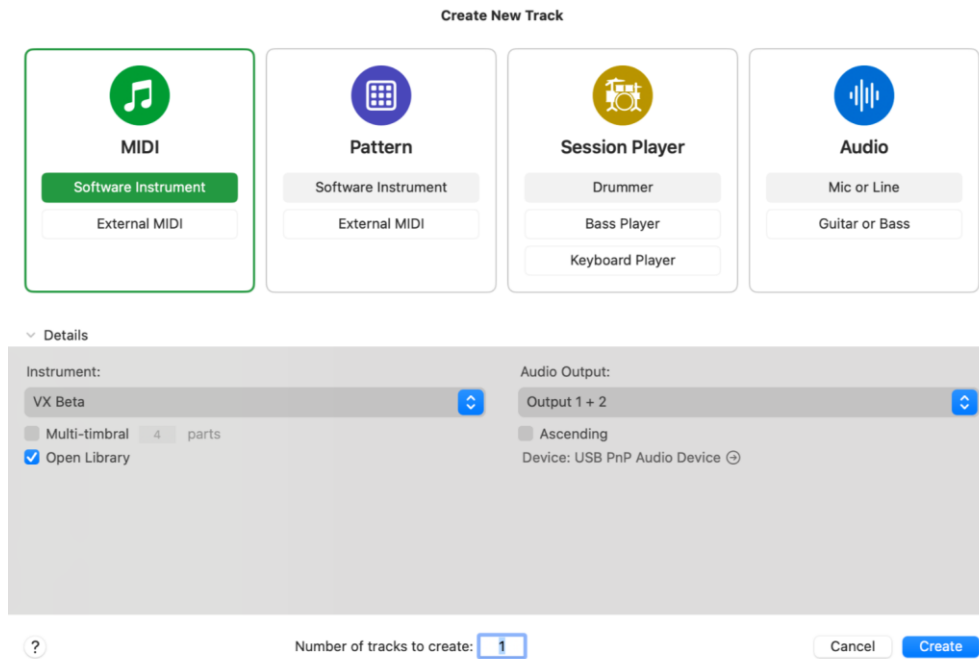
Create New Track

MIDI

Software Instrument

External MIDI

Pattern

Software Instrument

External MIDI

Session Player

Drummer

Bass Player

Keyboard Player

Audio

Mic or Line

Guitar or Bass

Details

Instrument:

VX Beta

Multi-timbral 4 parts

Open Library

Audio Output:

Output 1 + 2

Ascending

Device: USB PnP Audio Device

?

Number of tracks to create: 1

Cancel

Create